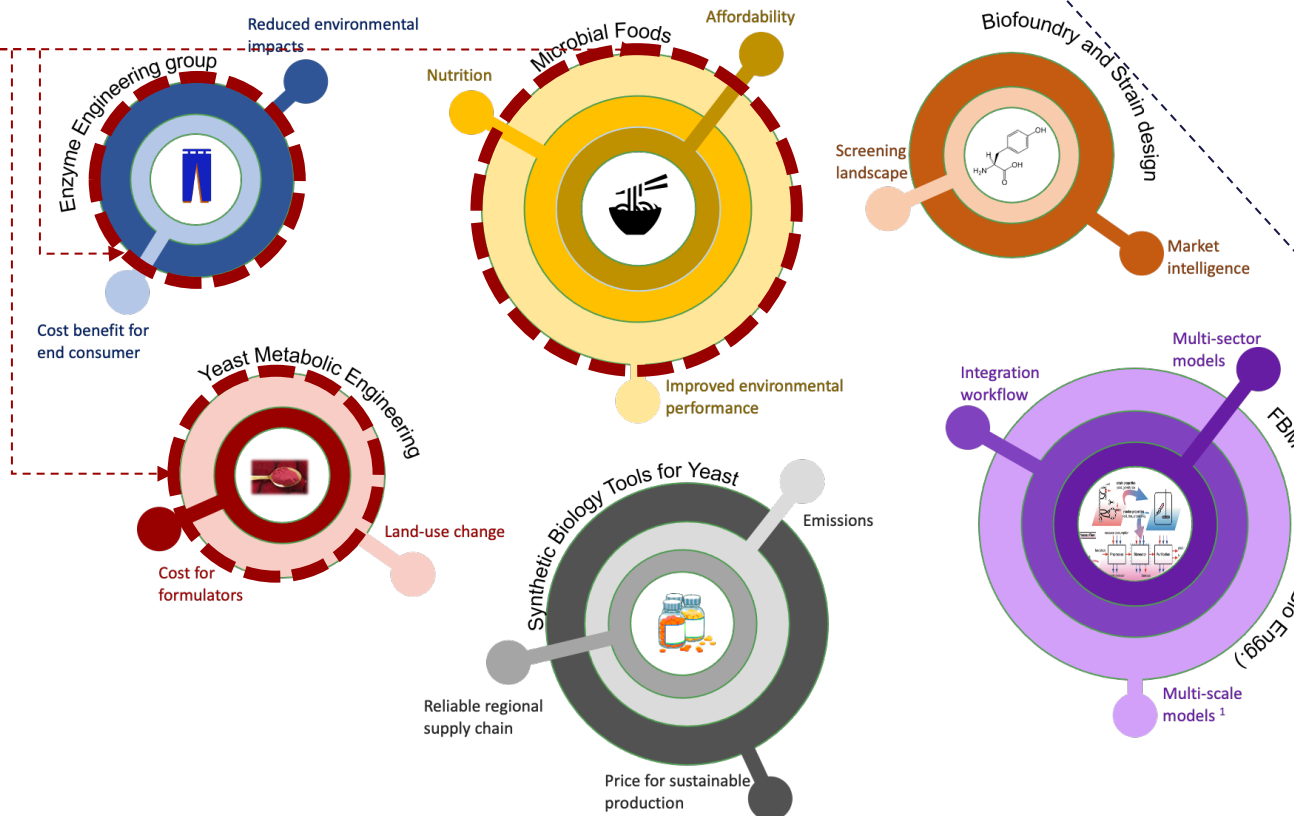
Reduced environmental impacts

Enzyme Engineering group

Cost benefit for end consumer

Microbial Foods

Affordability

Nutrition

Improved environmental performance

Biofoundry and Strain design

Screening landscape

Market intelligence

Yeast Metabolic Engineering

Land-use change

Cost for formulators

Synthetic Biology Tools for Yeast

Emissions

Reliable regional supply chain

Price for sustainable production

Integration workflow

Multi-sector models

FBM

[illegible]io Engg.)

Multi-scale models $^1$